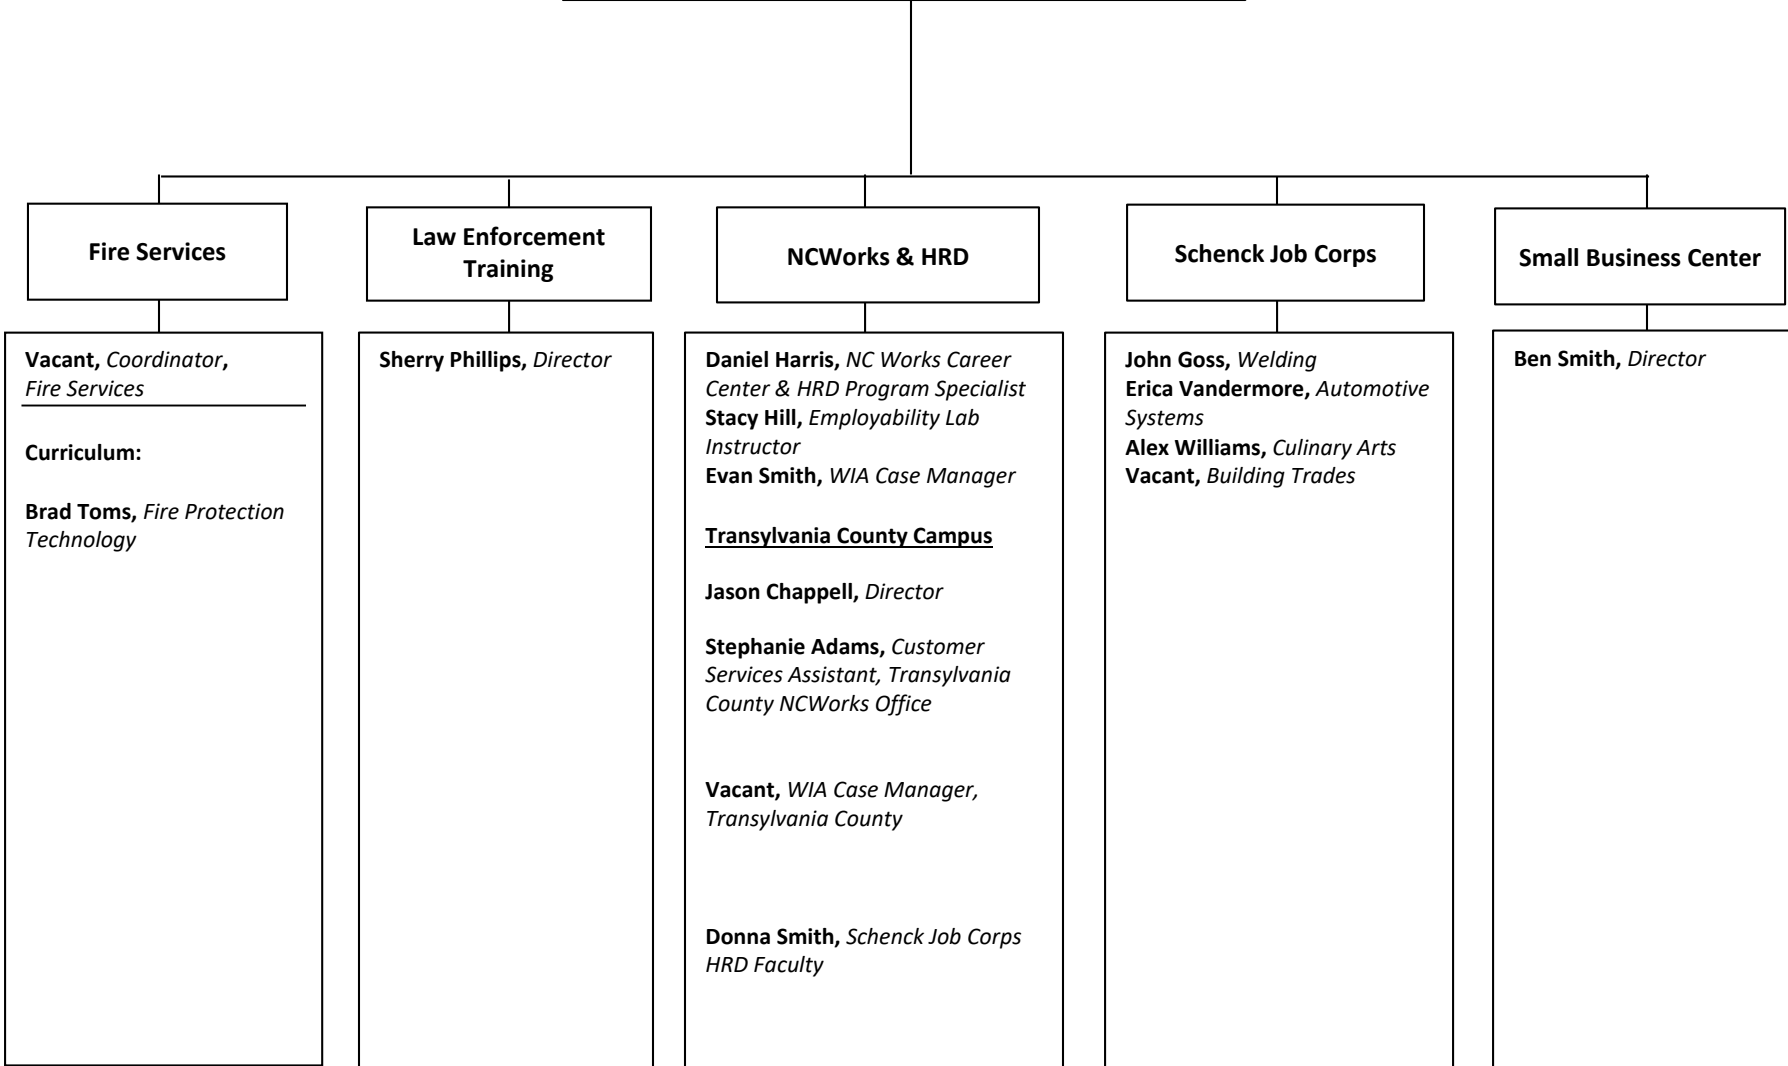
Fire Services

Vacant, Coordinator, Fire Services

Curriculum:

Brad Toms, Fire Protection Technology

Law Enforcement Training

Sherry Phillips, Director

NCWorks & HRD

Daniel Harris, NC Works Career Center & HRD Program Specialist
Stacy Hill, Employability Lab Instructor
Evan Smith, WIA Case Manager

Transylvania County Campus

Jason Chappell, Director

Stephanie Adams, Customer Services Assistant, Transylvania County NCWorks Office

Vacant, WIA Case Manager, Transylvania County

Donna Smith, Schenck Job Corps HRD Faculty

Schenck Job Corps

John Goss, Welding
Erica Vandermore, Automotive Systems
Alex Williams, Culinary Arts
Vacant, Building Trades

Small Business Center

Ben Smith, Director